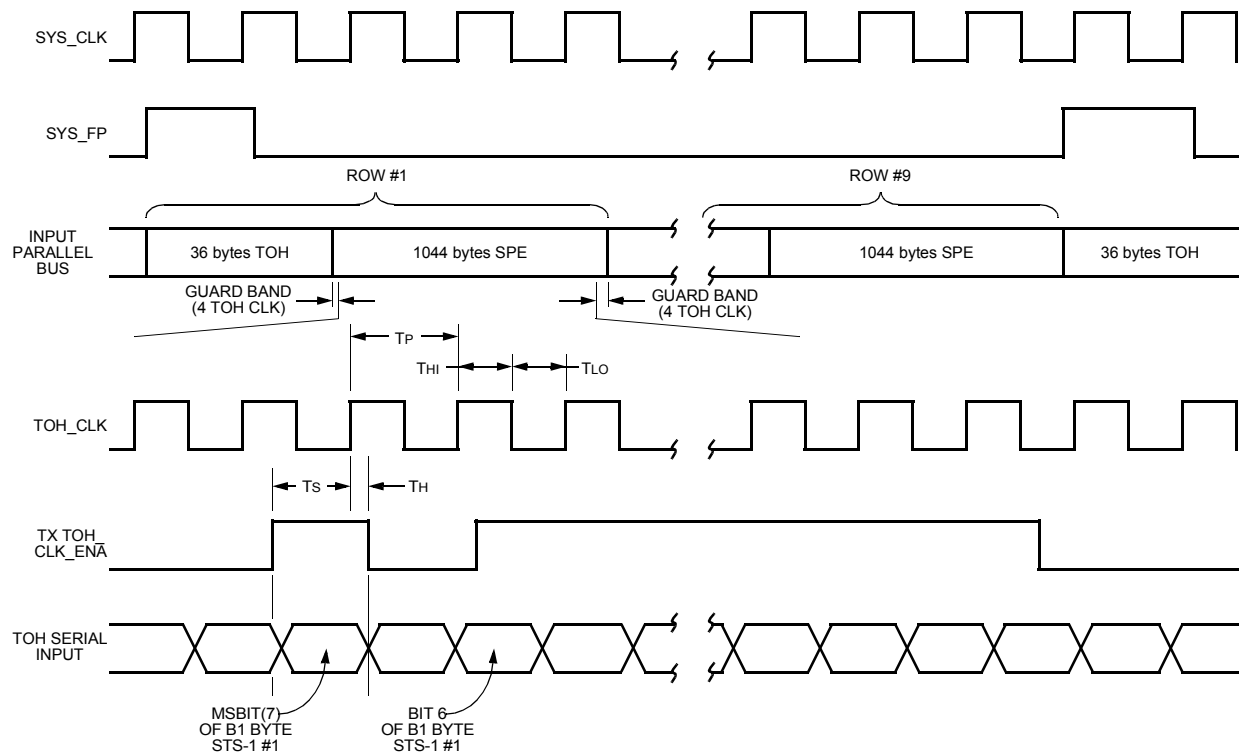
SYS_CLK

SYS_FP

ROW #1

ROW #9

INPUT PARALLEL BUS

36 bytes TOH

1044 bytes SPE

1044 bytes SPE

36 bytes TOH

GUARD BAND (4 TOH CLK)

GUARD BAND (4 TOH CLK)

$T_P$

$T_{HI}$

$T_{LO}$

TOH_CLK

$T_S$

$T_H$

TX TOH_ CLK_ENA

TOH SERIAL INPUT

MSBIT(7) OF B1 BYTE STS-1 #1

BIT 6 OF B1 BYTE STS-1 #1